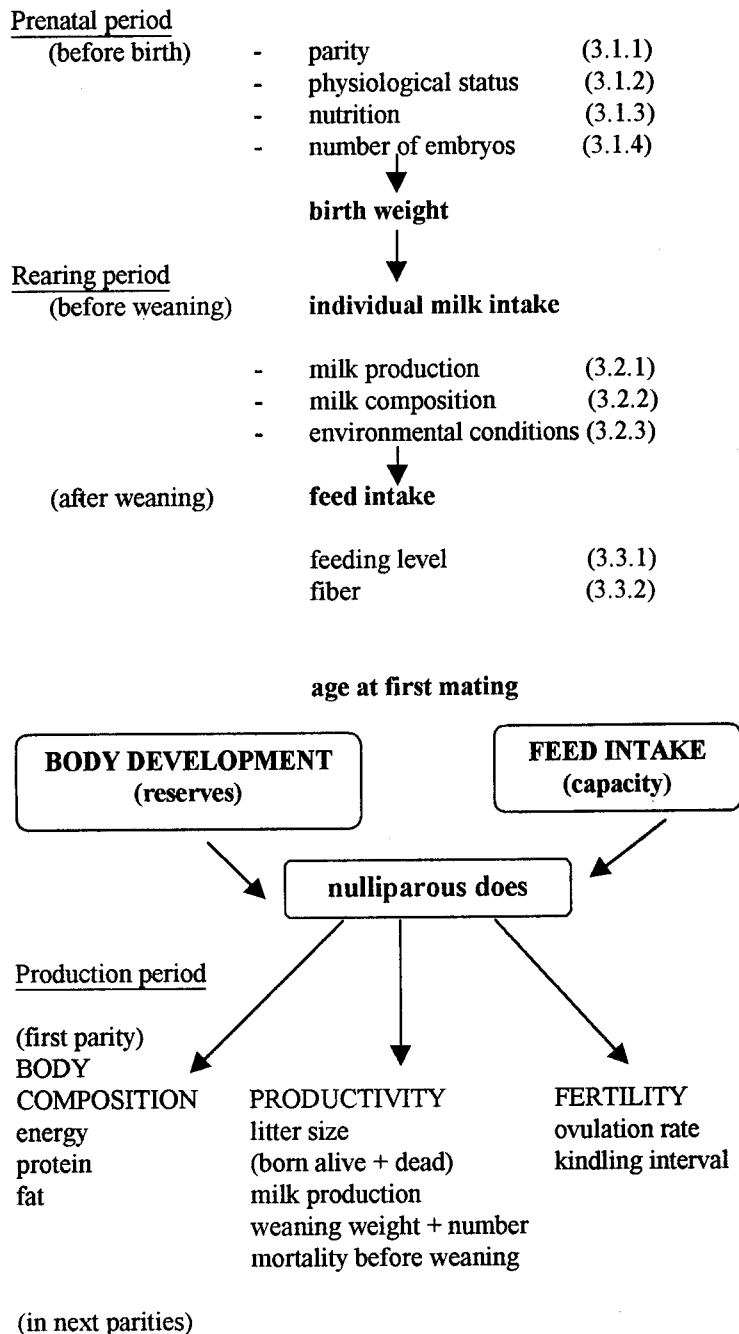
Prenatal period
(before birth)
- parity (3.1.1)
- physiological status (3.1.2)
- nutrition (3.1.3)
- number of embryos (3.1.4)

**birth weight**

Rearing period
(before weaning) **individual milk intake**

- milk production (3.2.1)
- milk composition (3.2.2)
- environmental conditions (3.2.3)

(after weaning) **feed intake**

feeding level (3.3.1)
fiber (3.3.2)

**age at first mating**

**BODY DEVELOPMENT (reserves)**

**FEED INTAKE (capacity)**

**nulliparous does**

Production period

(first parity)
BODY COMPOSITION
energy
protein
fat

PRODUCTIVITY
litter size
(born alive + dead)
milk production
weaning weight + number
mortality before weaning

FERTILITY
ovulation rate
kindling interval

(in next parities)